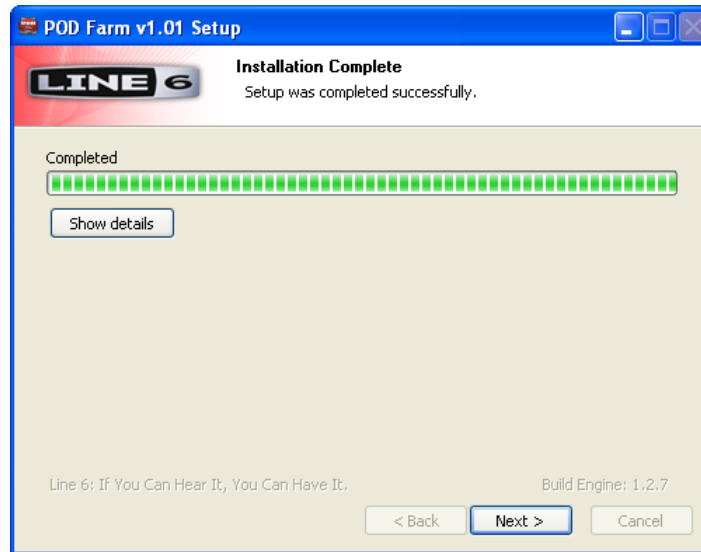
POD Farm v1.01 Setup

LINE 6

Installation Complete

Setup was completed successfully.

Completed

Show details

Line 6: If You Can Hear It, You Can Have It.

Build Engine: 1.2.7

< Back

Next >

Cancel